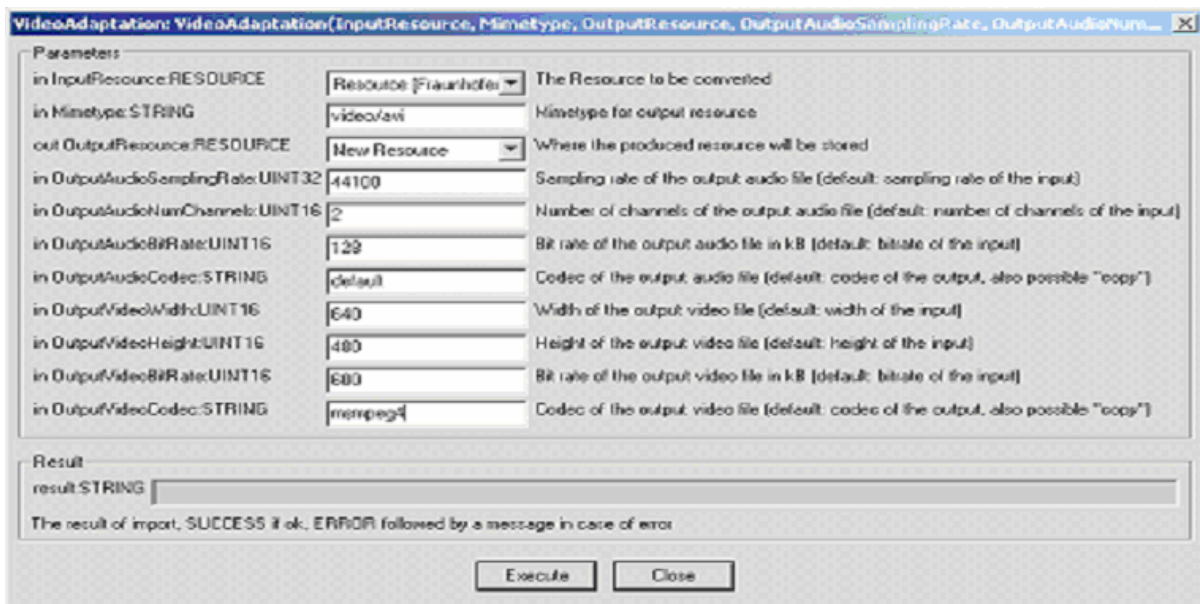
VideoAdaptation: VideoAdaptation(InputResource, Mimetype, OutputResource, OutputAudioSamplingRate, OutputAudioNum... X

Parameters

| | | |
|---|---|---|
| in InputResource:RESOURCE | Resource [Fraunhofer | The Resource to be converted |
| in Mimetype:STRING | video/avi | Mimetype for output resource |
| out OutputResource:RESOURCE | New Resource | Where the produced resource will be stored |
| in OutputAudioSamplingRate:UINT32 | 44100 | Sampling rate of the output audio file (default: sampling rate of the input) |
| in OutputAudioNumChannels:UINT16 | 2 | Number of channels of the output audio file (default: number of channels of the input) |
| in OutputAudioBitRate:UINT16 | 128 | Bit rate of the output audio file in kB (default: bitrate of the input) |
| in OutputAudioCodec:STRING | default | Codec of the output audio file (default: codec of the output, also possible "copy") |
| in OutputVideoWidth:UINT16 | 640 | Width of the output video file (default: width of the input) |
| in OutputVideoHeight:UINT16 | 480 | Height of the output video file (default: height of the input) |
| in OutputVideoBitRate:UINT16 | 680 | Bit rate of the output video file in kB (default: bitrate of the input) |
| in OutputVideoCodec:STRING | mempeg4 | Codec of the output video file (default: codec of the output, also possible "copy") |

Result

result:STRING

The result of import, SUCCESS if ok, ERROR followed by a message in case of error

Execute Close